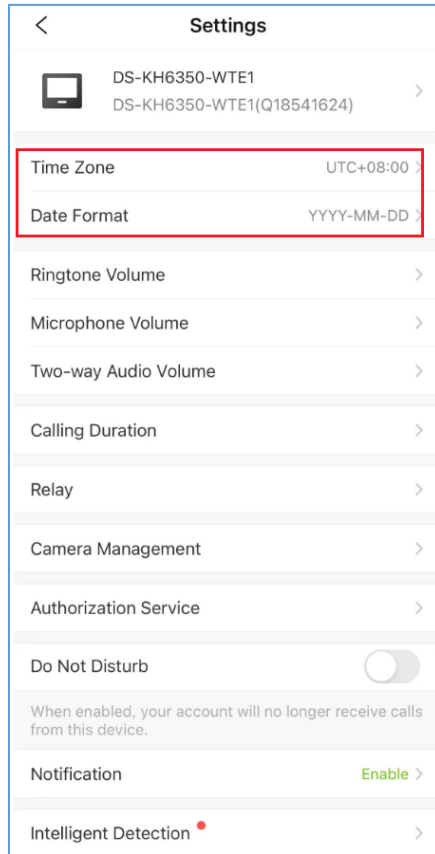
<
Settings

DS-KH6350-WTE1
DS-KH6350-WTE1(Q18541624) >

Time Zone UTC+08:00 >
Date Format YYYY-MM-DD >

Ringtone Volume >
Microphone Volume >
Two-way Audio Volume >

Calling Duration >

Relay >

Camera Management >

Authorization Service >

Do Not Disturb

When enabled, your account will no longer receive calls from this device.

Notification Enable >

Intelligent Detection >